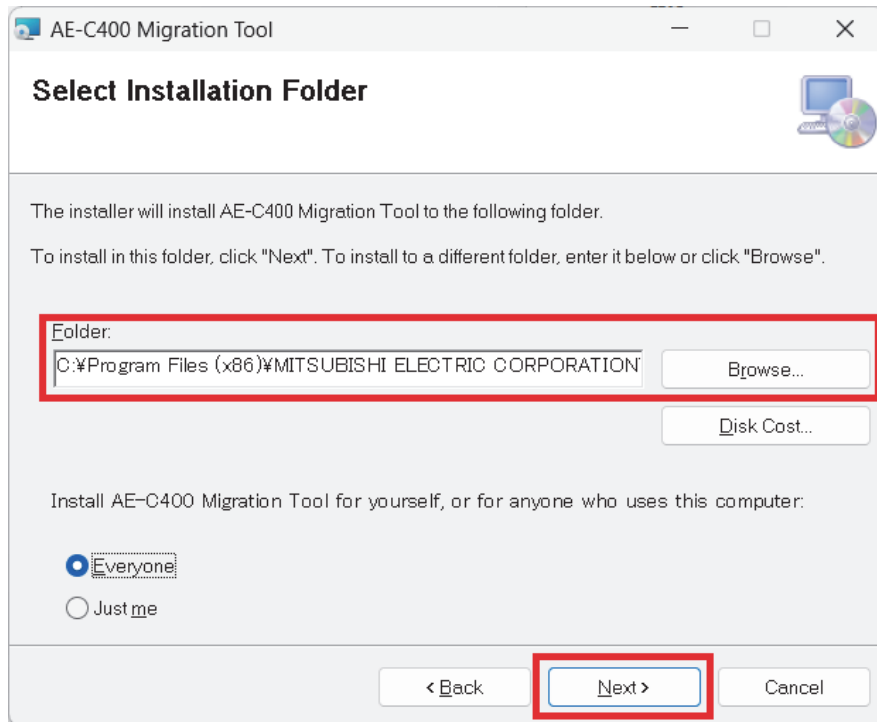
AE-C400 Migration Tool

Select Installation Folder

The installer will install AE-C400 Migration Tool to the following folder.

To install in this folder, click "Next". To install to a different folder, enter it below or click "Browse".

Folder:

C:¥Program Files (x86)¥MITSUBISHI ELECTRIC CORPORATION

Browse...

Disk Cost...

Install AE-C400 Migration Tool for yourself, or for anyone who uses this computer:

Everyone

Just me

< Back

Next >

Cancel